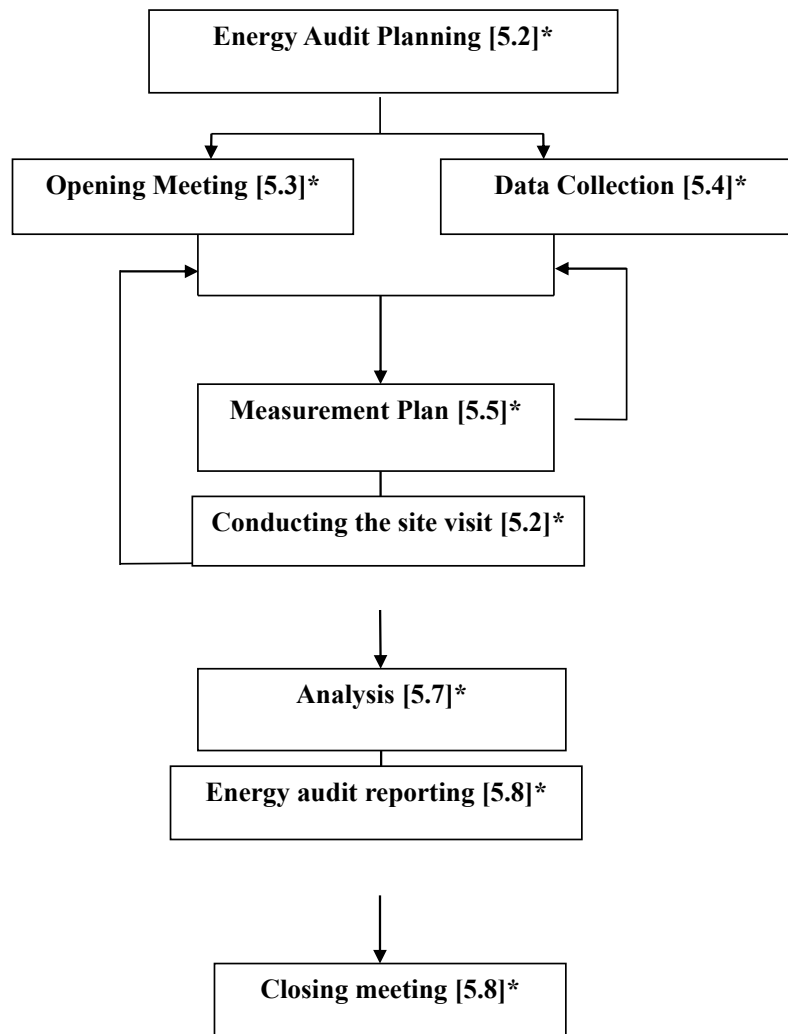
Energy Audit Planning [5.2]*

Opening Meeting [5.3]*

Data Collection [5.4]*

Measurement Plan [5.5]*

Conducting the site visit [5.2]*

Analysis [5.7]*

Energy audit reporting [5.8]*

Closing meeting [5.8]*